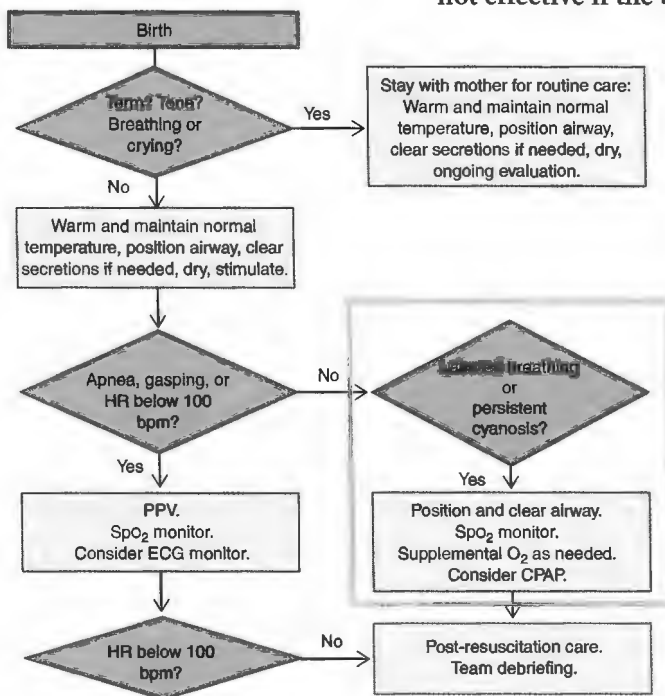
not effective if the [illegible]

Birth

Term? Tone? Breathing or crying?

Yes

Stay with mother for routine care: Warm and maintain normal temperature, position airway, clear secretions if needed, dry, ongoing evaluation.

No

Warm and maintain normal temperature, position airway, clear secretions if needed, dry, stimulate.

Apnea, gasping, or HR below 100 bpm?

No

Labored breathing or persistent cyanosis?

Yes

PPV. $SpO_2$ monitor. Consider ECG monitor.

Yes

Position and clear airway. $SpO_2$ monitor. Supplemental $O_2$ as needed. Consider CPAP.

HR below 100 bpm?

No

Post-resuscitation care. Team debriefing.